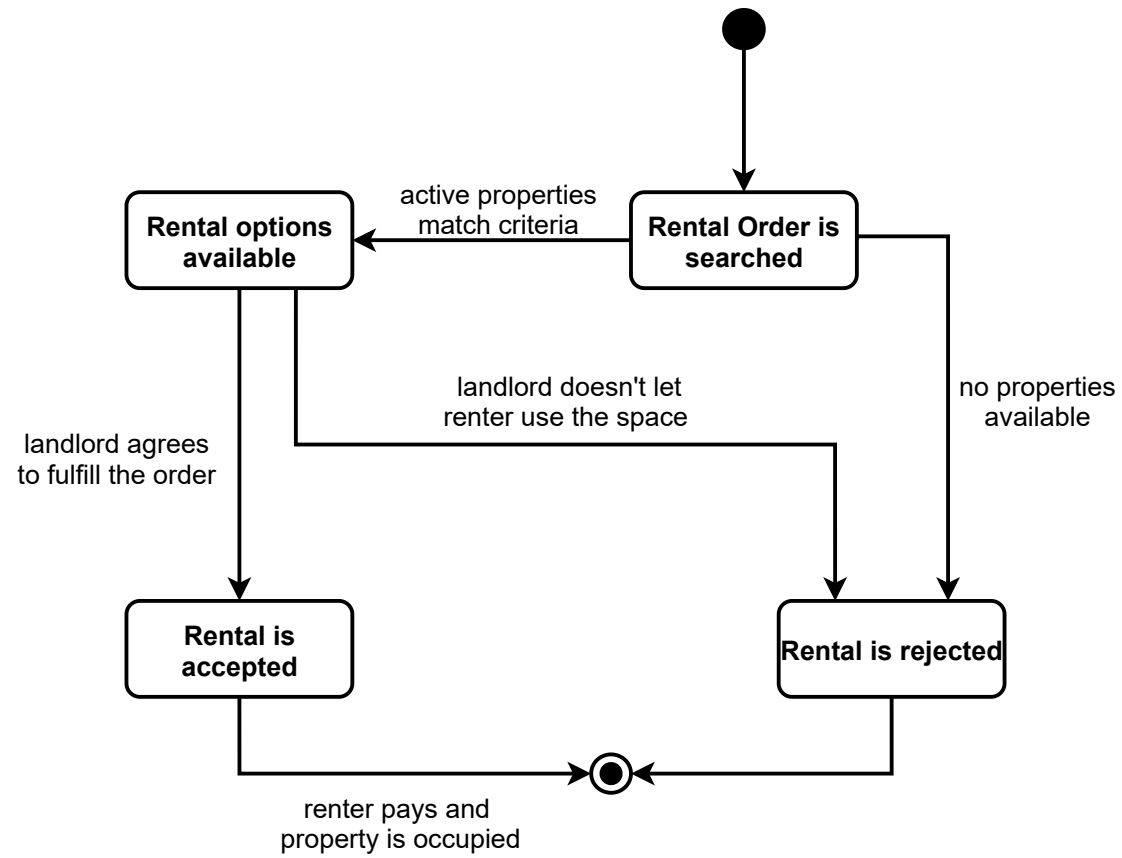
active properties match criteria

Rental options available

Rental Order is searched

landlord doesn't let renter use the space

no properties available

landlord agrees to fulfill the order

Rental is accepted

Rental is rejected

renter pays and property is occupied